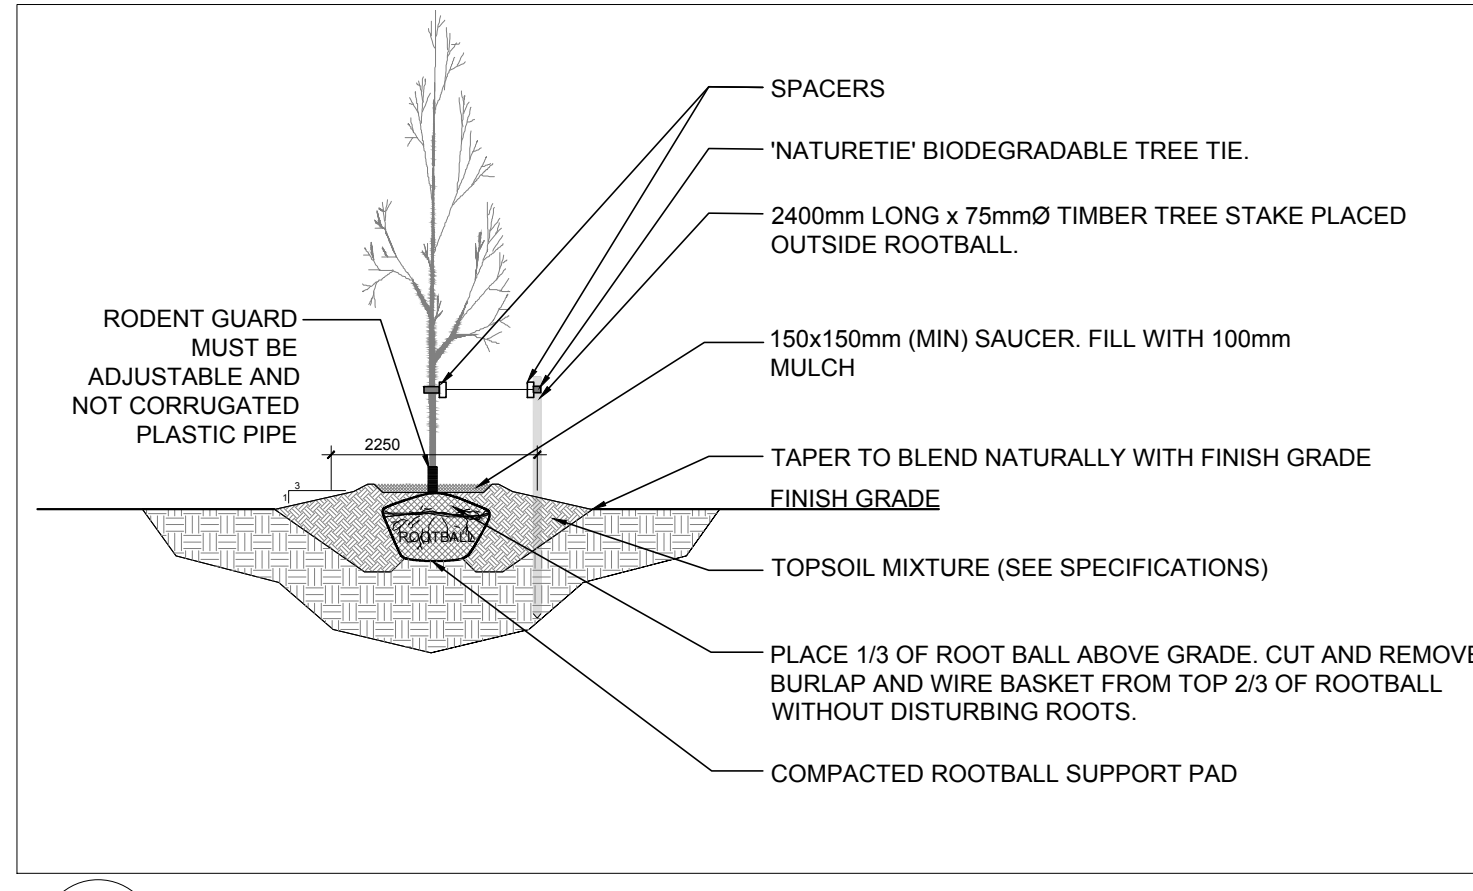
SPACERS

'NATURETIE' BIODEGRADABLE TREE TIE.

2400mm LONG x 75mmØ TIMBER TREE STAKE PLACED OUTSIDE ROOTBALL.

RODENT GUARD MUST BE ADJUSTABLE AND NOT CORRUGATED PLASTIC PIPE

150x150mm (MIN) SAUCER. FILL WITH 100mm MULCH

2250

TAPER TO BLEND NATURALLY WITH FINISH GRADE

3

1

FINISH GRADE

ROOTBALL

TOPSOIL MIXTURE (SEE SPECIFICATIONS)

PLACE 1/3 OF ROOT BALL ABOVE GRADE. CUT AND REMOVE BURLAP AND WIRE BASKET FROM TOP 2/3 OF ROOTBALL WITHOUT DISTURBING ROOTS.

COMPACTED ROOTBALL SUPPORT PAD